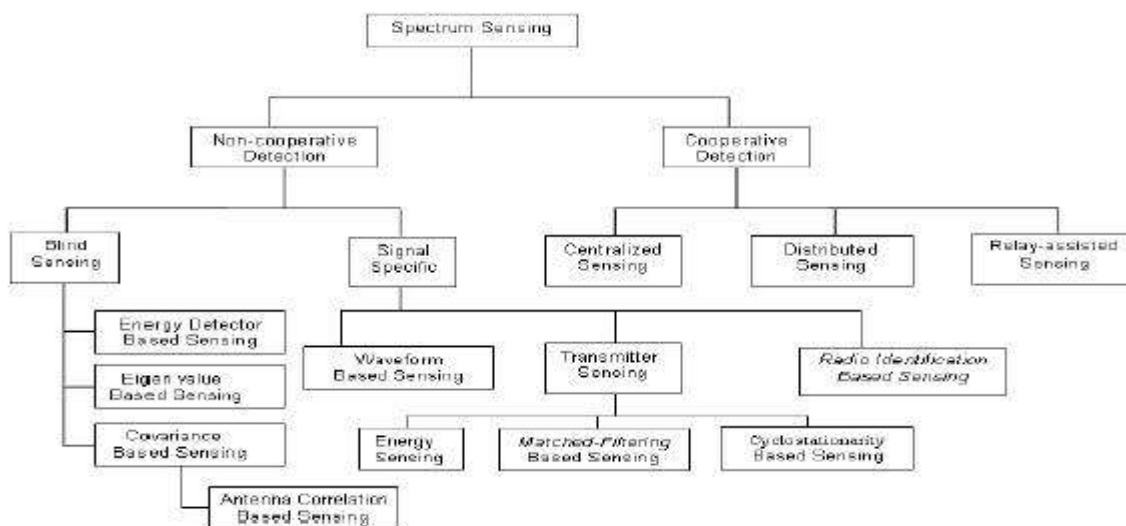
Spectrum Sensing

Non-cooperative Detection

Cooperative Detection

Blind Sensing

Signal Specific

Centralized Sensing

Distributed Sensing

Relay-assisted Sensing

Energy Detector Based Sensing

Eigen value Based Sensing

Covariance Based Sensing

Antenna Correlation Based Sensing

Waveform Based Sensing

Transmitter Sensing

Radio Identification Based Sensing

Energy Sensing

Matched-Filtering Based Sensing

Cyclostationarity Based Sensing